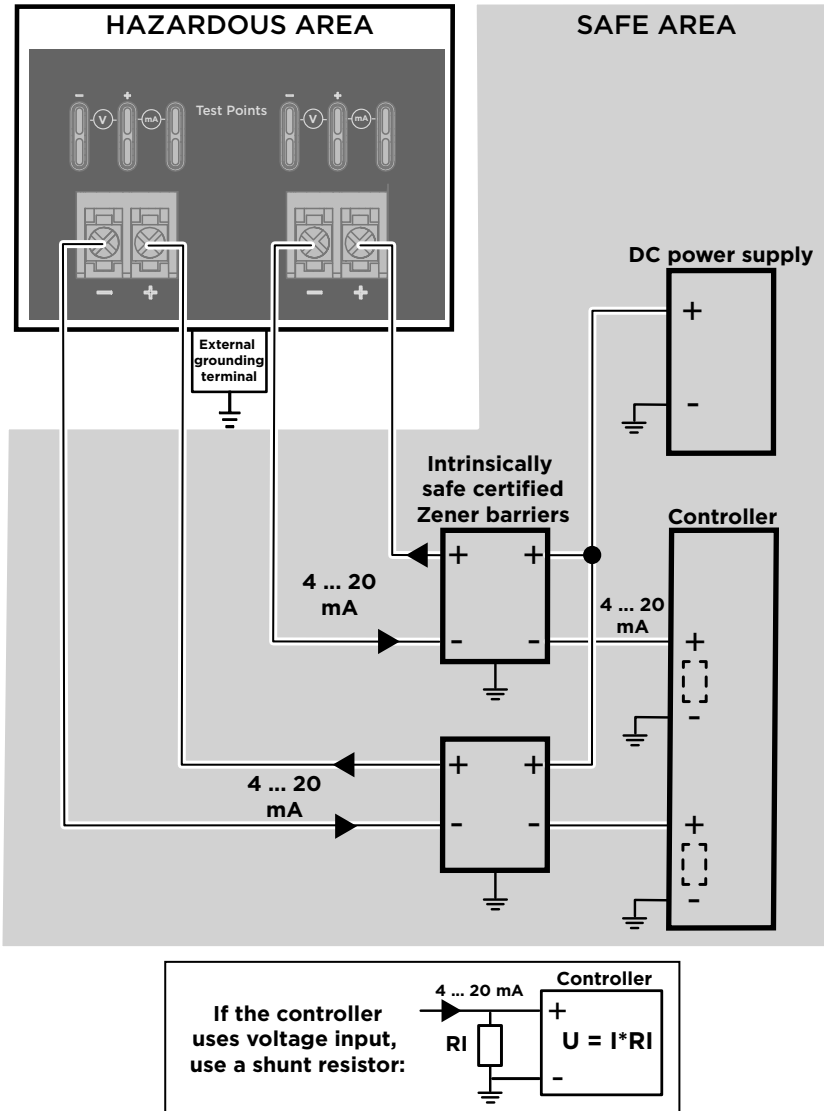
HAZARDOUS AREA

SAFE AREA

− + V mA Test Points − + V mA

− + − +

External grounding terminal

DC power supply

+

-

Intrinsically safe certified Zener barriers

Controller

+ +

4 ... 20 mA

- -

4 ... 20 mA

+

-

+ +

4 ... 20 mA

- -

+

-

If the controller uses voltage input, use a shunt resistor:

4 ... 20 mA

Controller

RI

+

U = I*RI

-